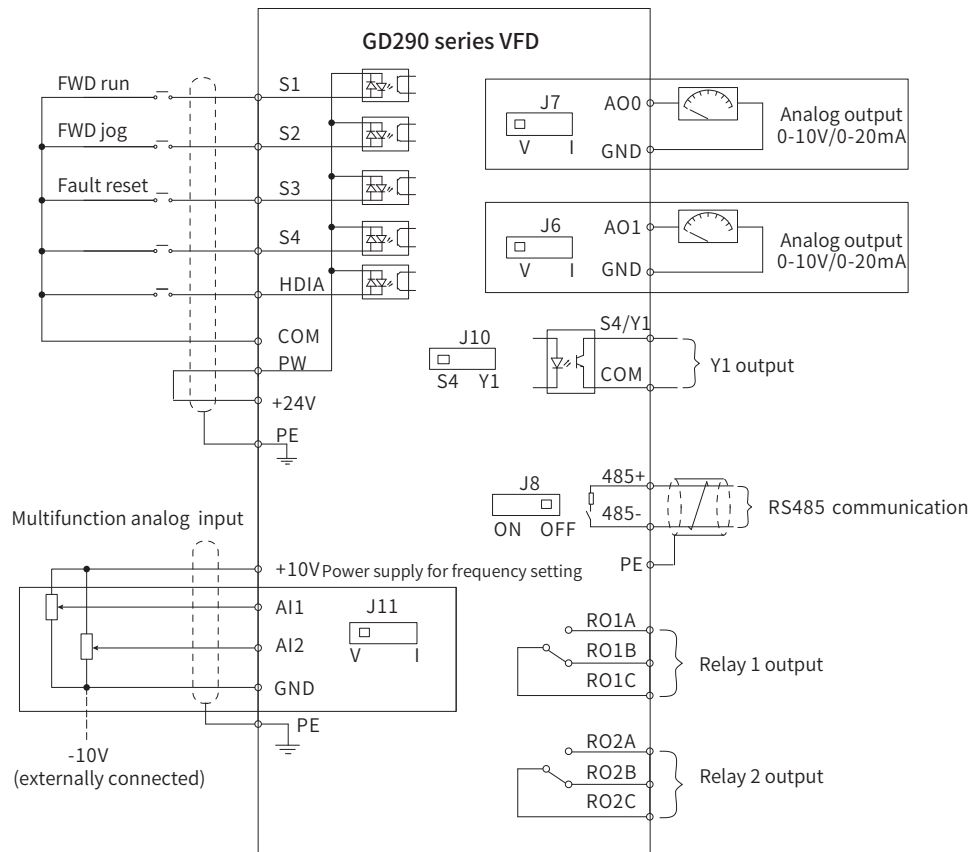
GD290 series VFD

FWD run
FWD jog
Fault reset

S1
S2
S3
S4
HDIA
COM
PW
+24V
PE

J7
V I
AO0
GND
Analog output 0-10V/0-20mA

J6
V I
AO1
GND
Analog output 0-10V/0-20mA

J10
S4 Y1
S4/Y1
COM
Y1 output

J8
ON OFF
485+
485-
RS485 communication
PE

Multifunction analog input

+10V Power supply for frequency setting
AI1
AI2
GND
PE
J11
V I

-10V
(externally connected)

RO1A
RO1B
RO1C
Relay 1 output

RO2A
RO2B
RO2C
Relay 2 output